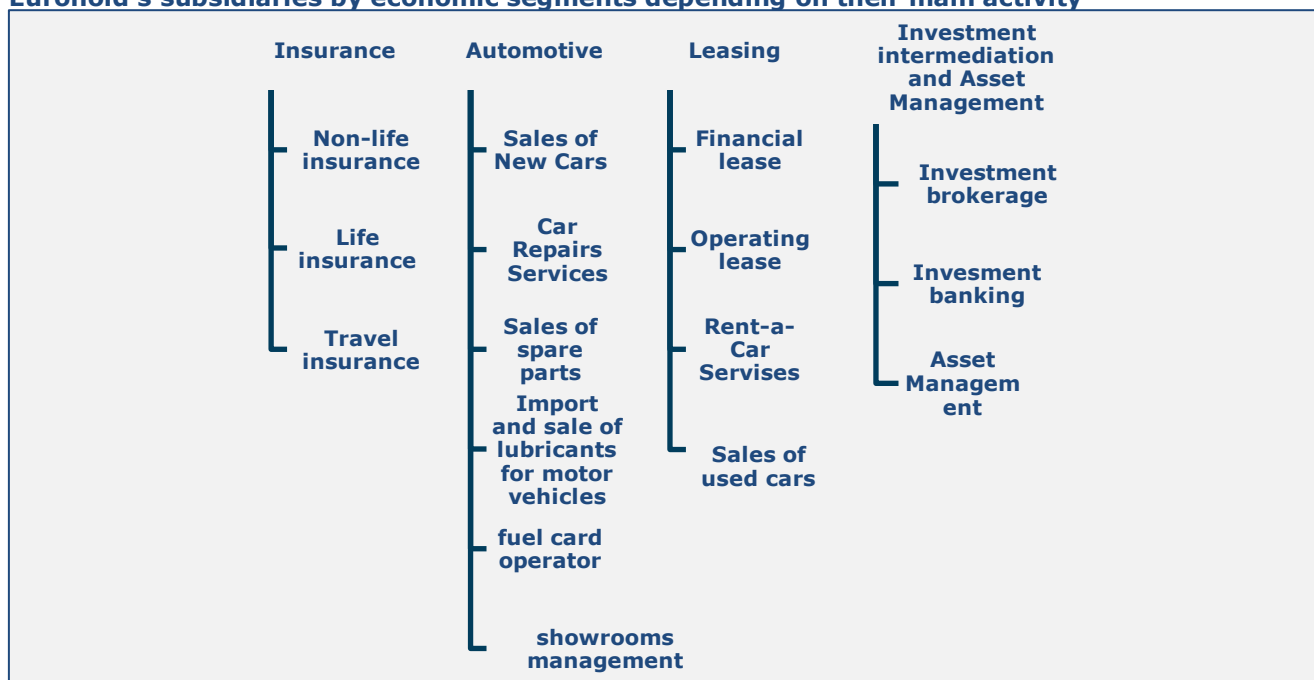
Eurohold's subsidiaries by economic segments depending on their main activity

Insurance

Non-life insurance

Life insurance

Travel insurance

Automotive

Sales of New Cars

Car Repairs Services

Sales of spare parts

Import and sale of lubricants for motor vehicles

fuel card operator

showrooms management

Leasing

Financial lease

Operating lease

Rent-a-Car Servises

Sales of used cars

Investment intermediation and Asset Management

Investment brokerage

Invesment banking

Asset Managem ent